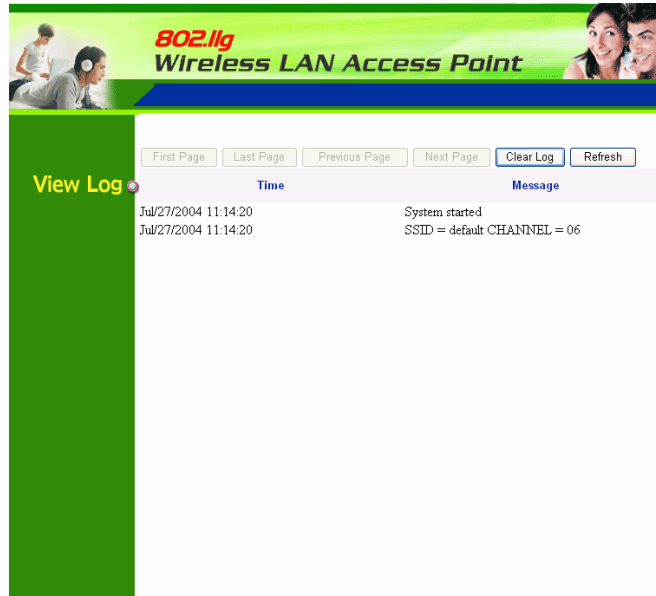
802.11g
Wireless LAN Access Point

View Log

First Page | Last Page | Previous Page | Next Page | Clear Log | Refresh

| Time | Message |
|---|---|
| Jul/27/2004 11:14:20 | System started |
| Jul/27/2004 11:14:20 | SSID = default CHANNEL = 06 |